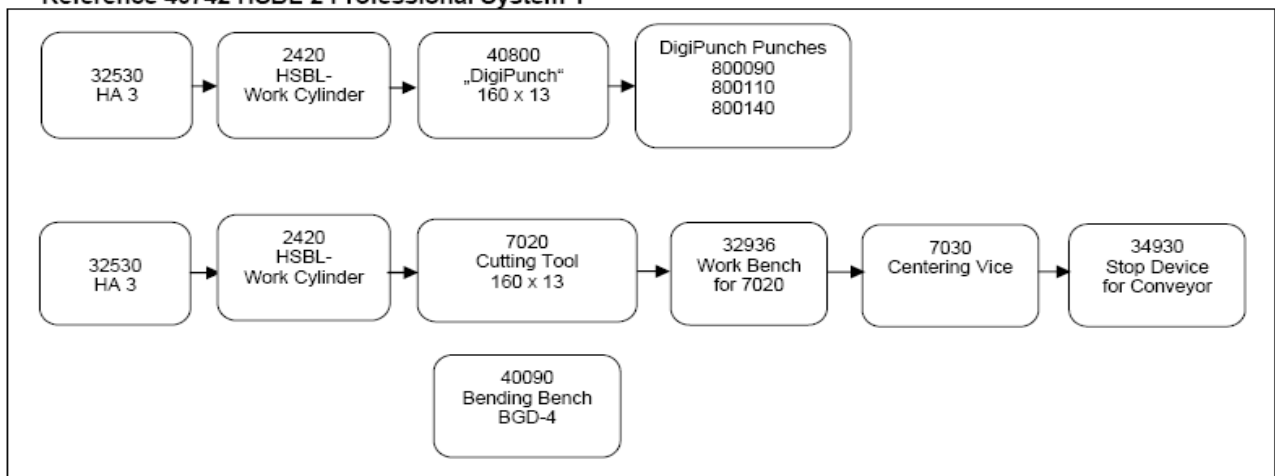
Reference 40742 HSBL-2 Professional System 1

32530
HA 3

2420
HSBL-
Work Cylinder

40800
„DigiPunch"
160 x 13

DigiPunch Punches
800090
800110
800140

32530
HA 3

2420
HSBL-
Work Cylinder

7020
Cutting Tool
160 x 13

32936
Work Bench
for 7020

7030
Centering Vice

34930
Stop Device
for Conveyor

40090
Bending Bench
BGD-4